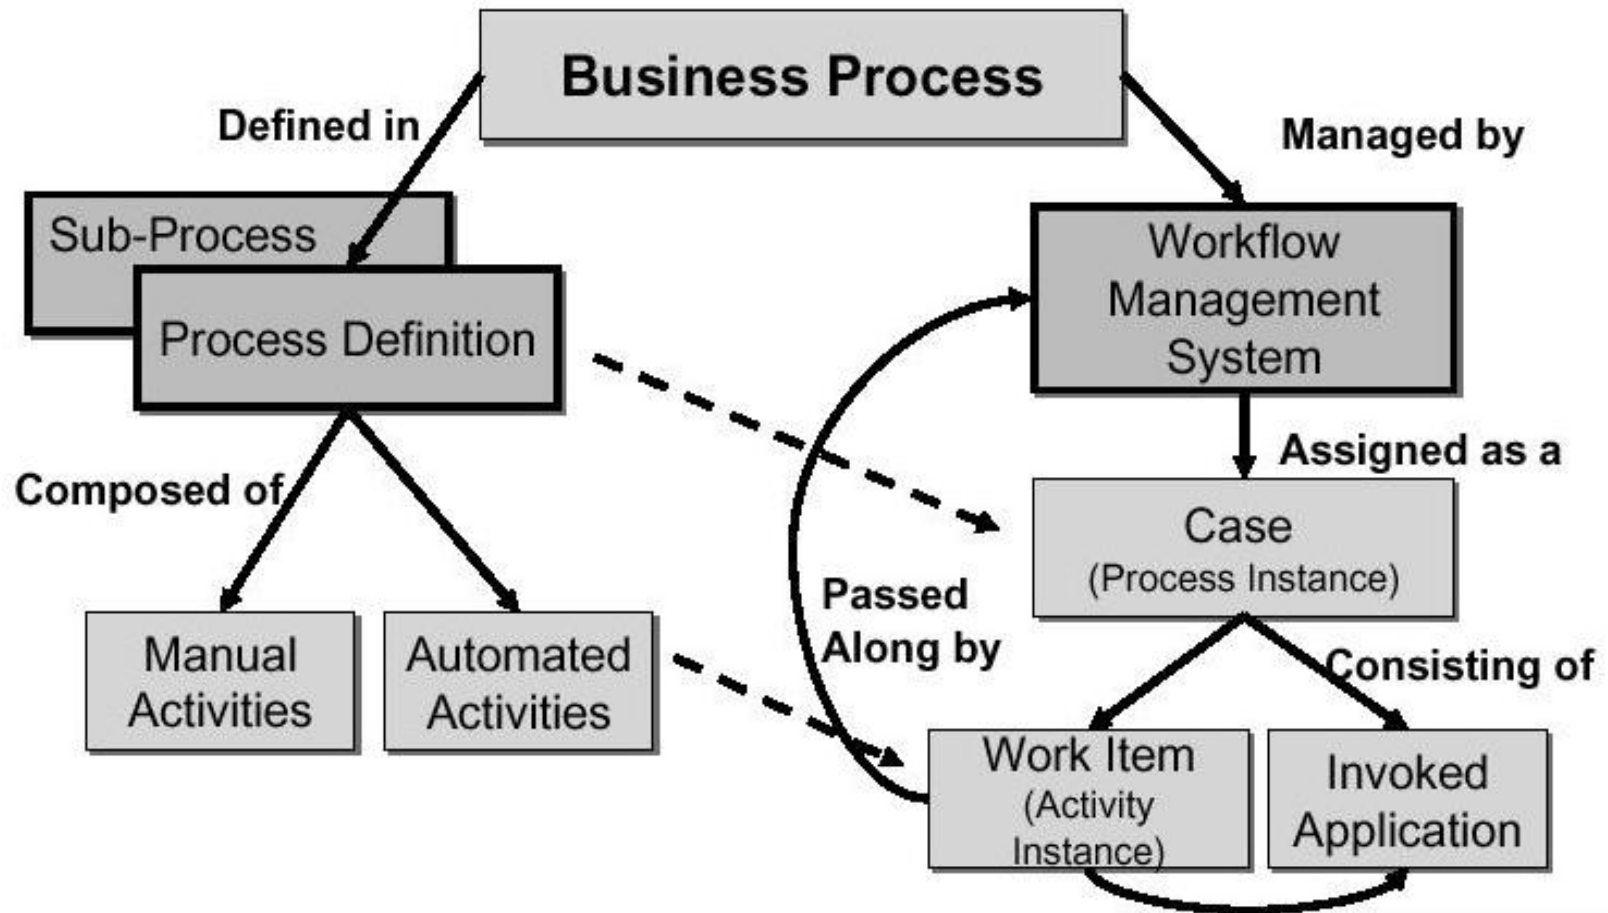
Business Process

Defined in

Managed by

Sub-Process

Process Definition

Workflow Management System

Assigned as a

Composed of

Case (Process Instance)

Passed Along by

Consisting of

Manual Activities

Automated Activities

Work Item (Activity Instance)

Invoked Application